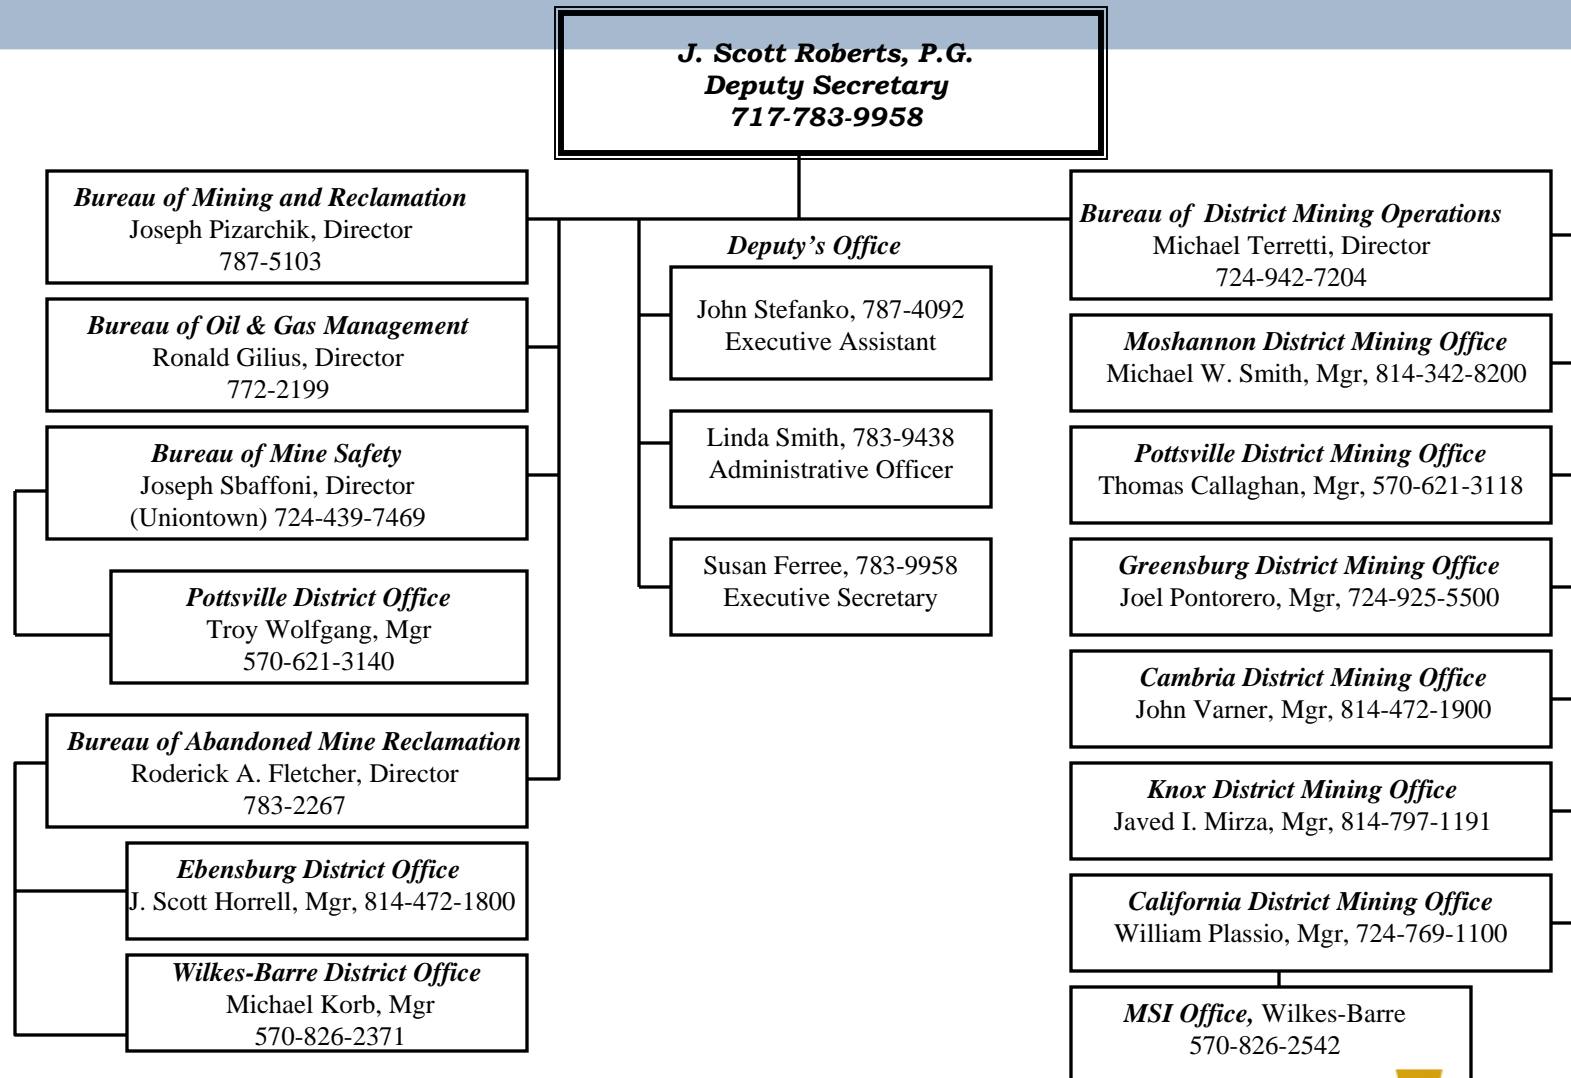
J. Scott Roberts, P.G.
Deputy Secretary
717-783-9958

Bureau of Mining and Reclamation
Joseph Pizarchik, Director
787-5103

Bureau of Oil & Gas Management
Ronald Gilius, Director
772-2199

Bureau of Mine Safety
Joseph Sbaffoni, Director
(Uniontown) 724-439-7469

Pottsville District Office
Troy Wolfgang, Mgr
570-621-3140

Bureau of Abandoned Mine Reclamation
Roderick A. Fletcher, Director
783-2267

Ebensburg District Office
J. Scott Horrell, Mgr, 814-472-1800

Wilkes-Barre District Office
Michael Korb, Mgr
570-826-2371

Deputy's Office

John Stefanko, 787-4092
Executive Assistant

Linda Smith, 783-9438
Administrative Officer

Susan Ferree, 783-9958
Executive Secretary

Bureau of District Mining Operations
Michael Terretti, Director
724-942-7204

Moshannon District Mining Office
Michael W. Smith, Mgr, 814-342-8200

Pottsville District Mining Office
Thomas Callaghan, Mgr, 570-621-3118

Greensburg District Mining Office
Joel Pontorero, Mgr, 724-925-5500

Cambria District Mining Office
John Varner, Mgr, 814-472-1900

Knox District Mining Office
Javed I. Mirza, Mgr, 814-797-1191

California District Mining Office
William Plassio, Mgr, 724-769-1100

MSI Office, Wilkes-Barre
570-826-2542